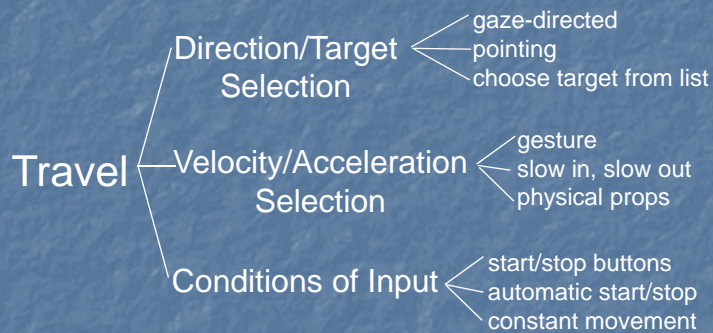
Travel

Direction/Target Selection
gaze-directed
pointing
choose target from list

Velocity/Acceleration Selection
gesture
slow in, slow out
physical props

Conditions of Input
start/stop buttons
automatic start/stop
constant movement